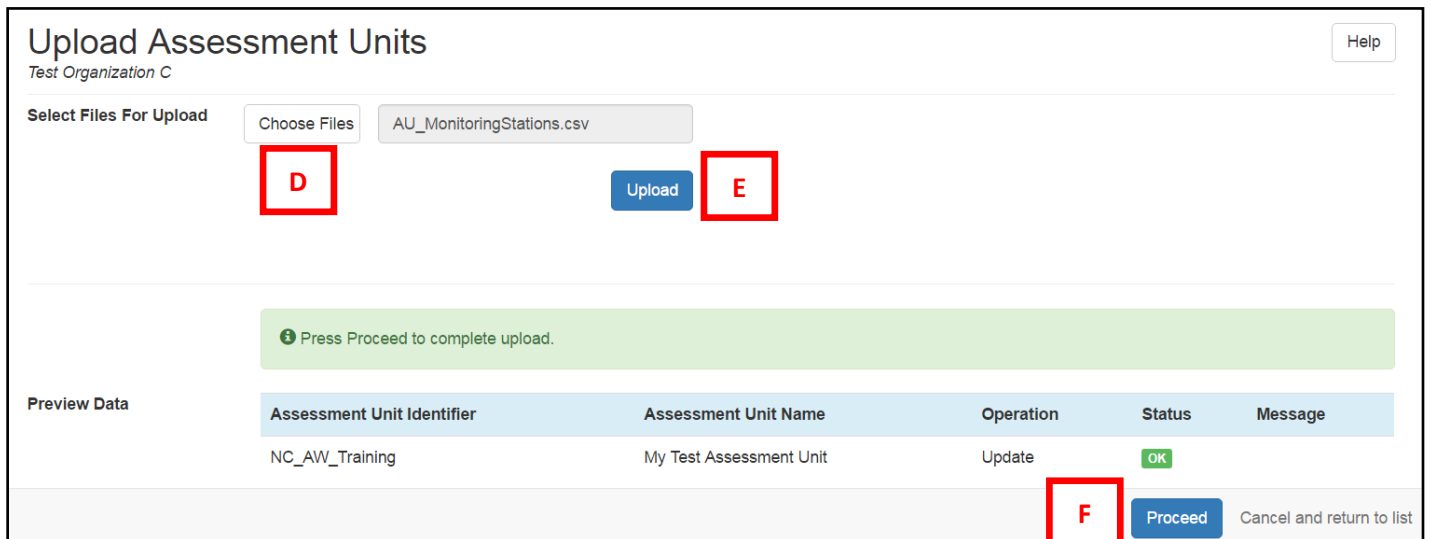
Upload Assessment Units
Test Organization C

Help

Select Files For Upload

Choose Files

AU_MonitoringStations.csv

D

Upload

E

Press Proceed to complete upload.

Preview Data

| Assessment Unit Identifier | Assessment Unit Name | Operation | Status | Message |
|---|---|---|---|---|
| NC_AW_Training | My Test Assessment Unit | Update | OK | |

F

Proceed

Cancel and return to list